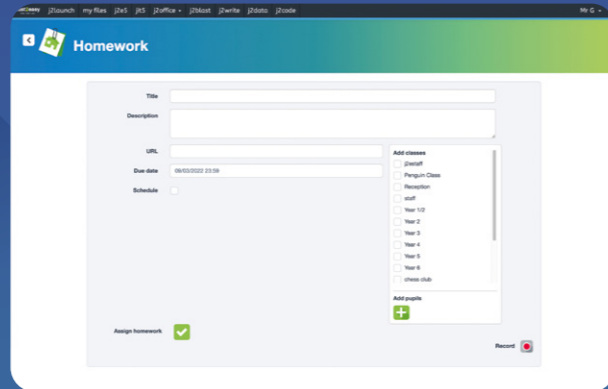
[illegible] j2launch my files j2e5 jit5 j2office j2blast j2write j2data j2code Mr G

Homework

Title

Description

URL

Due date 06/03/2022 23:59

Schedule

Add classes

j2estaff

Penguin Class

Reception

staff

Year 1/2

Year 2

Year 3

Year 4

Year 5

Year 6

chess club

Add pupils

Assign homework

Record